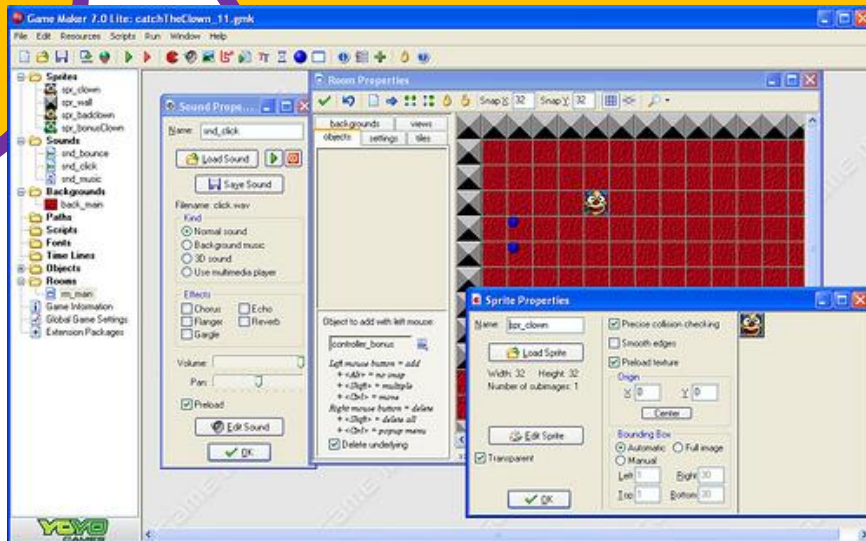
Game Maker 7.0 Lite: catchTheClown_11.gmk

File Edit Resources Scripts Run Window Help

Sprites
spr_clown
spr_wall
spr_badclown
spr_bonusClown
Sounds
snd_bounce
snd_click
snd_music
Backgrounds
back_main
Paths
Scripts
Fonts
Time Lines
Objects
Rooms
rm_main
Game Information
Global Game Settings
Extension Packages

Sound Prope...
Name: snd_click
Load Sound
Save Sound
Filename: click.wav
Kind
Normal sound
Background music
3D sound
Use multimedia player
Effects
Chorus
Echo
Flanger
Reverb
Gargle
Volume:
Pan:
Preload
Edit Sound
OK

Room Properties
Snap X: 32 Snap Y: 32
backgrounds views
objects settings tiles
Object to add with left mouse:
controller_bonus
Left mouse button = add
+ <Alt> = no snap
+ <Shift> = multiple
+ <Ctrl> = move
Right mouse button = delete
+ <Shift> = delete all
+ <Ctrl> = popup menu
Delete underlying

Sprite Properties
Name: spr_clown
Load Sprite
Width: 32 Height: 32
Number of subimages: 1
Edit Sprite
Transparent
OK
Precise collision checking
Smooth edges
Preload texture
Origin
X 0 Y 0
Center
Bounding Box
Automatic
Full image
Manual
Left 1 Right 30
Top 1 Bottom 30

YOYO GAMES